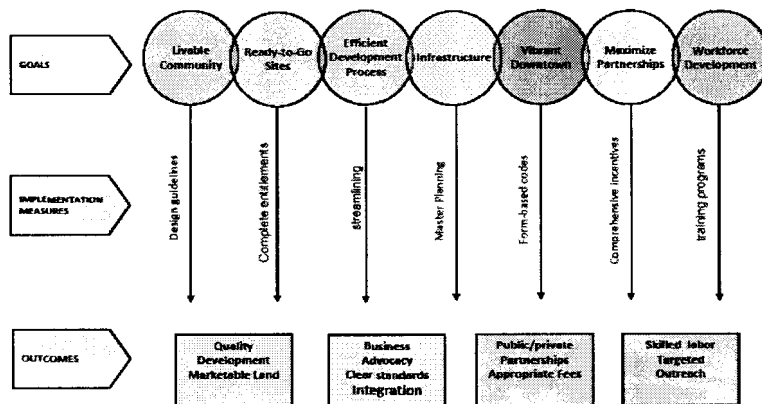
GOALS

Livable Community

Ready-to-Go Sites

Efficient Development Process

Infrastructure

Vibrant Downtown

Maximize Partnerships

Workforce Development

IMPLEMENTATION MEASURES

Design guidelines

Complete entitlements

streamlining

Master Planning

Form-based codes

Comprehensive incentives

training programs

OUTCOMES

Quality Development Marketable Land

Business Advocacy Clear standards Integration

Public/private Partnerships Appropriate Fees

Skilled labor Targeted Outreach